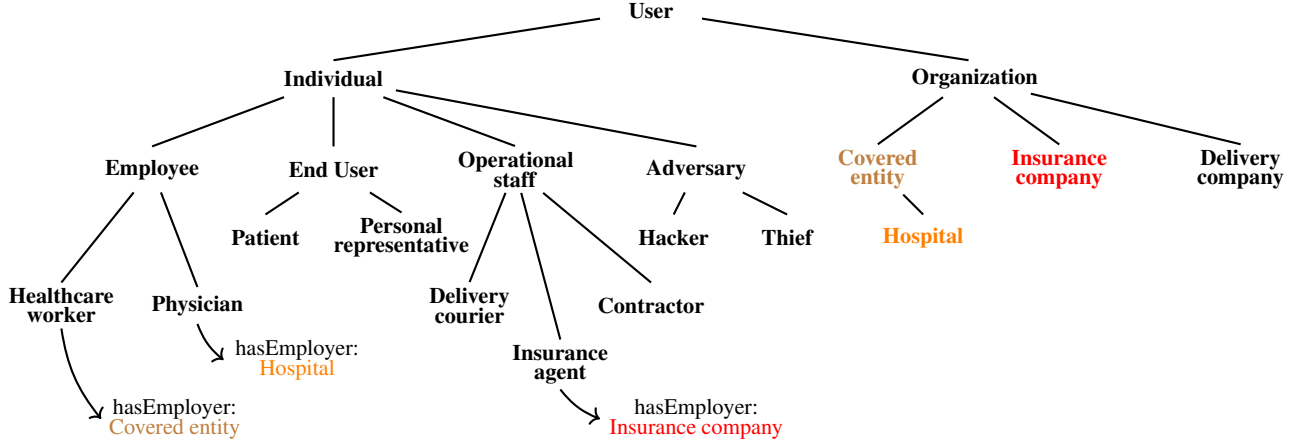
User

Individual

Organization

Employee

End User

Operational staff

Adversary

Covered entity

Insurance company

Delivery company

Patient

Personal representative

Hacker

Thief

Hospital

Healthcare worker

Physician

Delivery courier

Contractor

Insurance agent

hasEmployer: Hospital

hasEmployer: Covered entity

hasEmployer: Insurance company